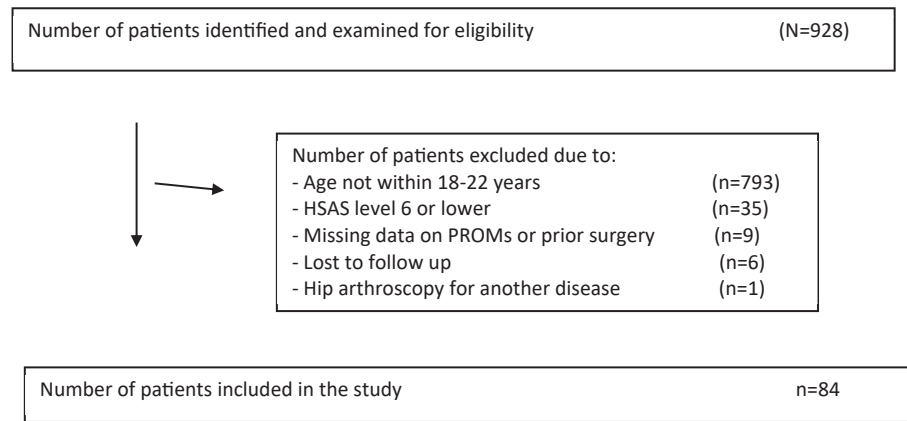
Number of patients identified and examined for eligibility (N=928)

Number of patients excluded due to:
- Age not within 18-22 years (n=793)
- HSAS level 6 or lower (n=35)
- Missing data on PROMs or prior surgery (n=9)
- Lost to follow up (n=6)
- Hip arthroscopy for another disease (n=1)

Number of patients included in the study n=84